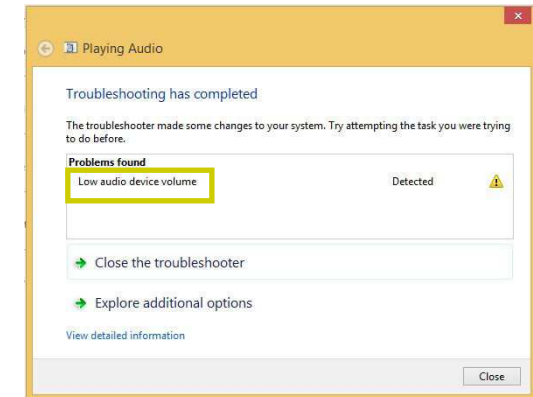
×

Playing Audio

Troubleshooting has completed

The troubleshooter made some changes to your system. Try attempting the task you were trying to do before.

| Problems found | | |
|---|---|---|
| Low audio device volume | Detected | |

Close the troubleshooter

Explore additional options

View detailed information

Close